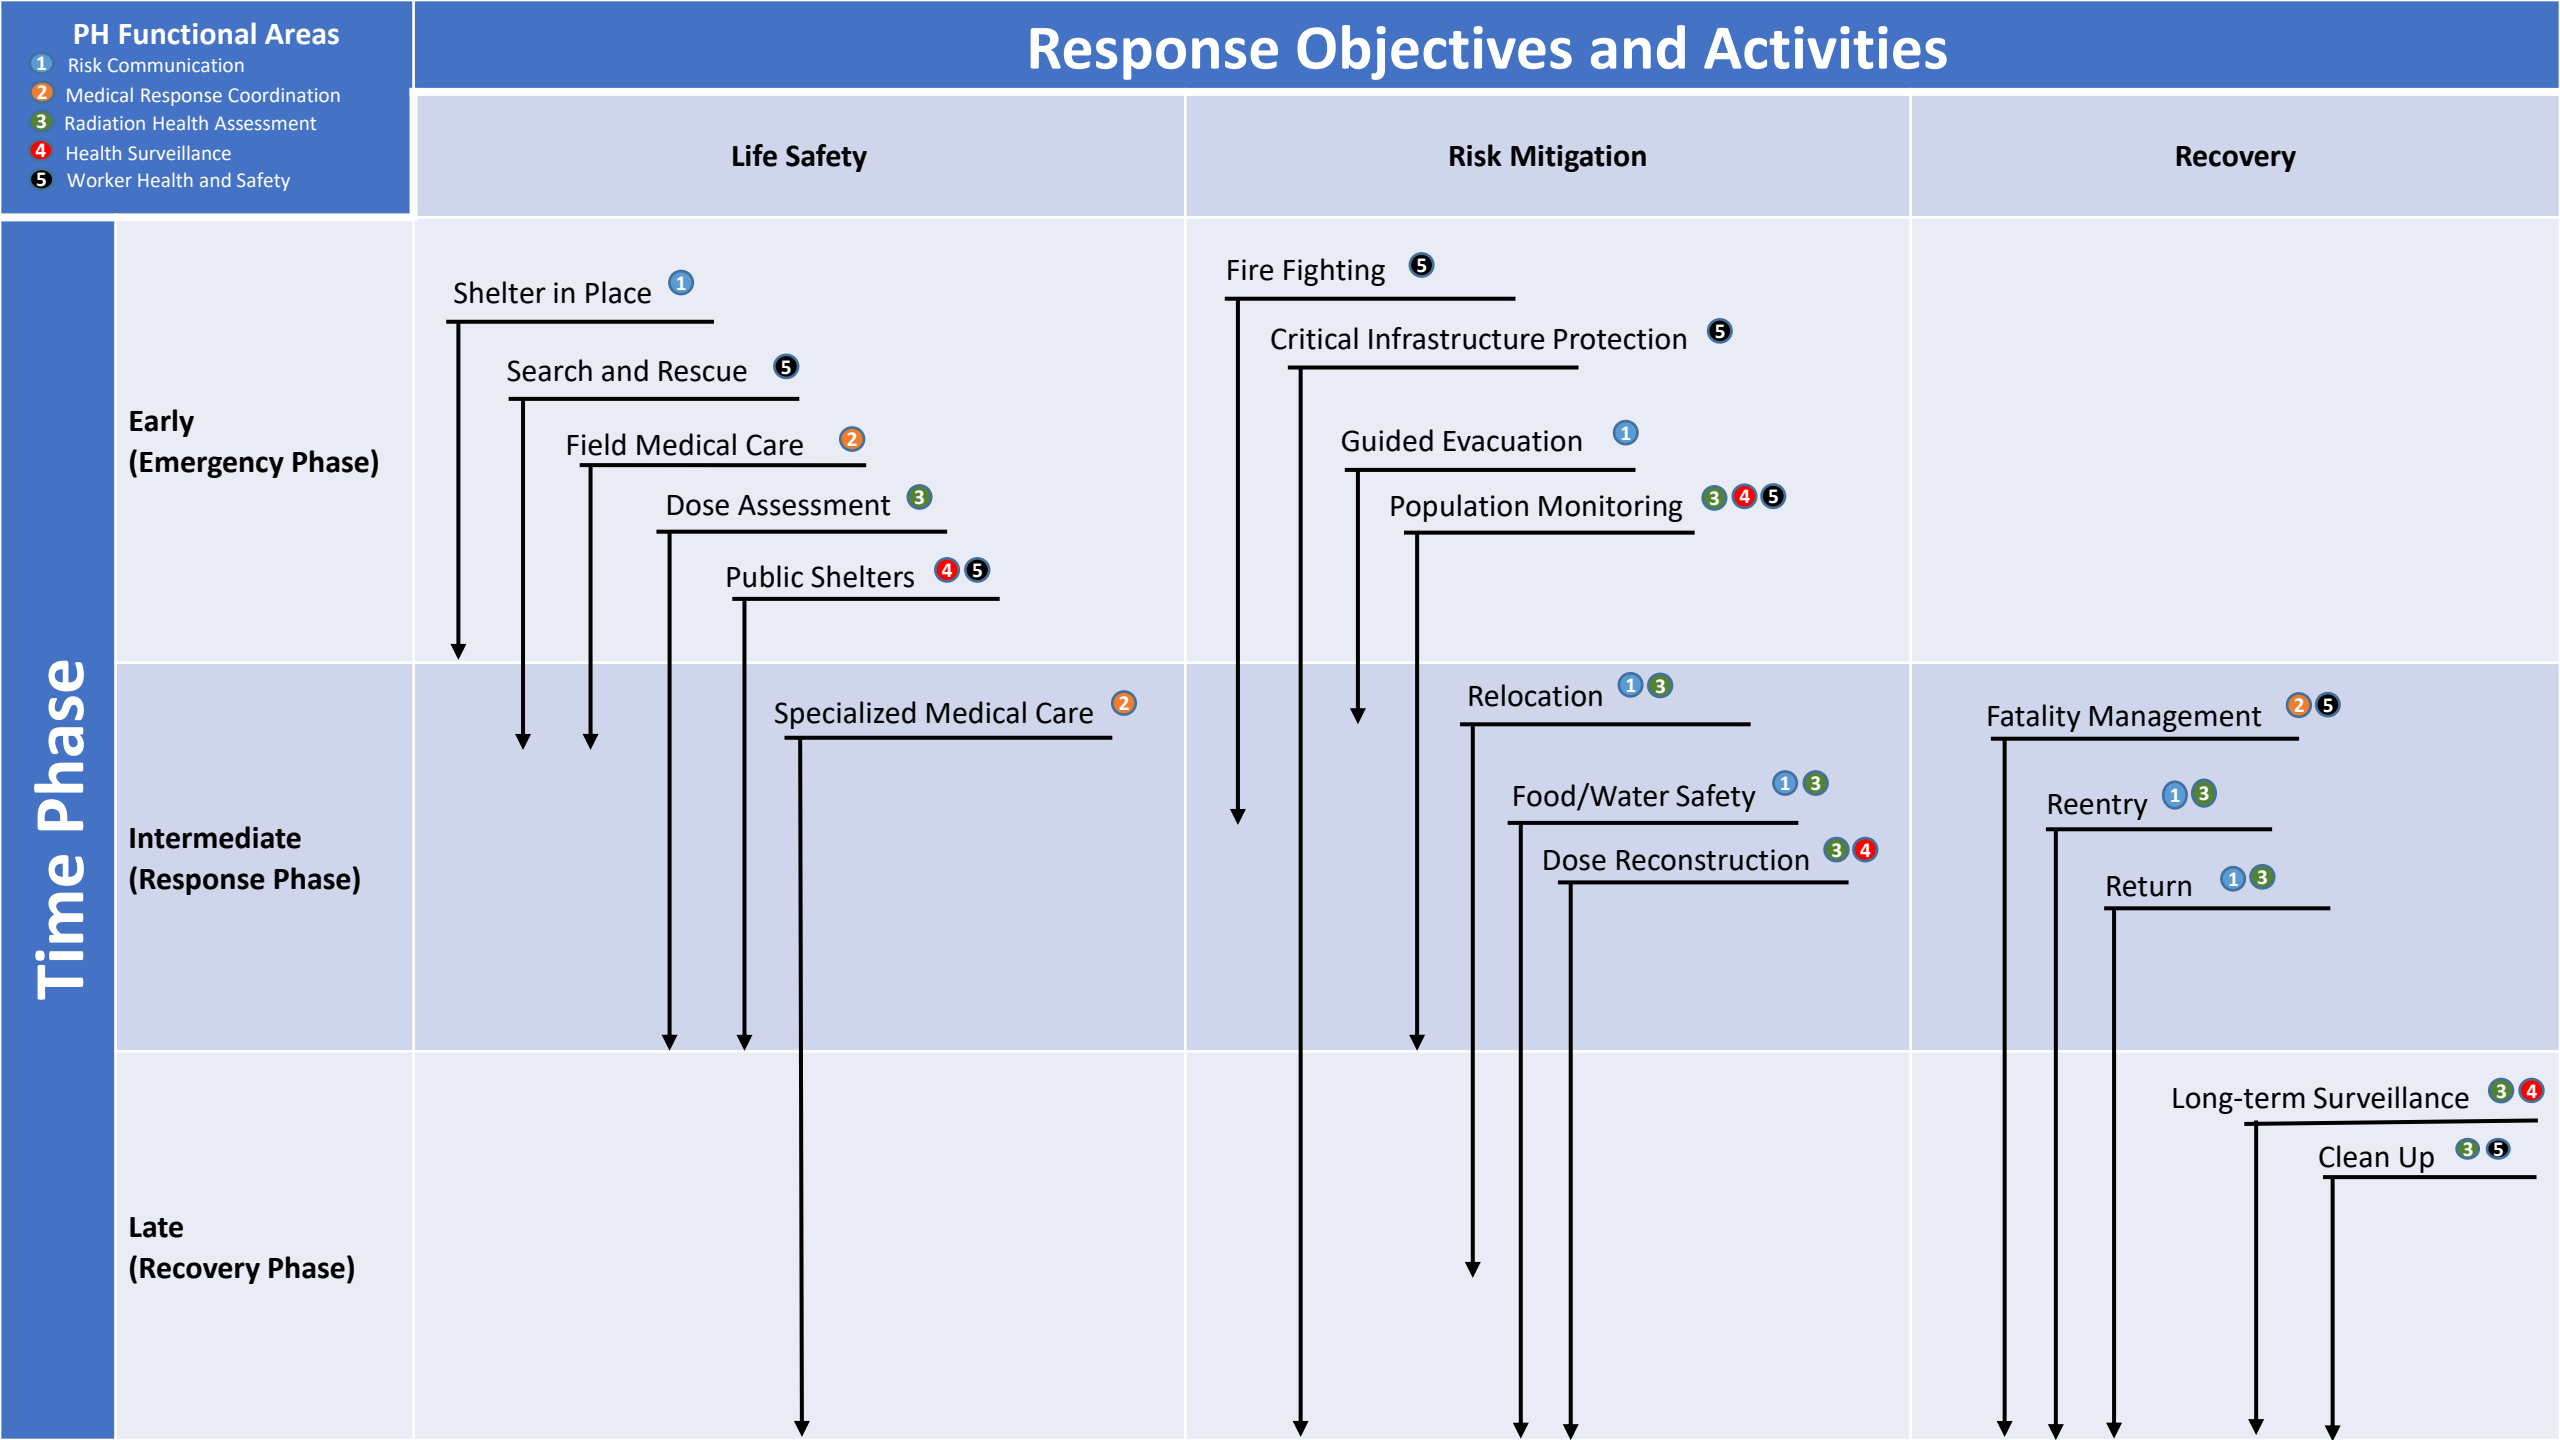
PH Functional Areas
1 Risk Communication
2 Medical Response Coordination
3 Radiation Health Assessment
4 Health Surveillance
5 Worker Health and Safety

Response Objectives and Activities

| | Life Safety | Risk Mitigation | Recovery |
|---|---|---|---|
| Early (Emergency Phase) | Shelter in Place 1<br>Search and Rescue 5<br>Field Medical Care 2<br>Dose Assessment 3<br>Public Shelters 4 5 | Fire Fighting 5<br>Critical Infrastructure Protection 5<br>Guided Evacuation 1<br>Population Monitoring 3 4 5 | |
| Intermediate (Response Phase) | Specialized Medical Care 2 | Relocation 1 3<br>Food/Water Safety 1 3<br>Dose Reconstruction 3 4 | Fatality Management 2 5<br>Reentry 1 3<br>Return 1 3 |
| Late (Recovery Phase) | | | Long-term Surveillance 3 4<br>Clean Up 3 5 |

Time Phase